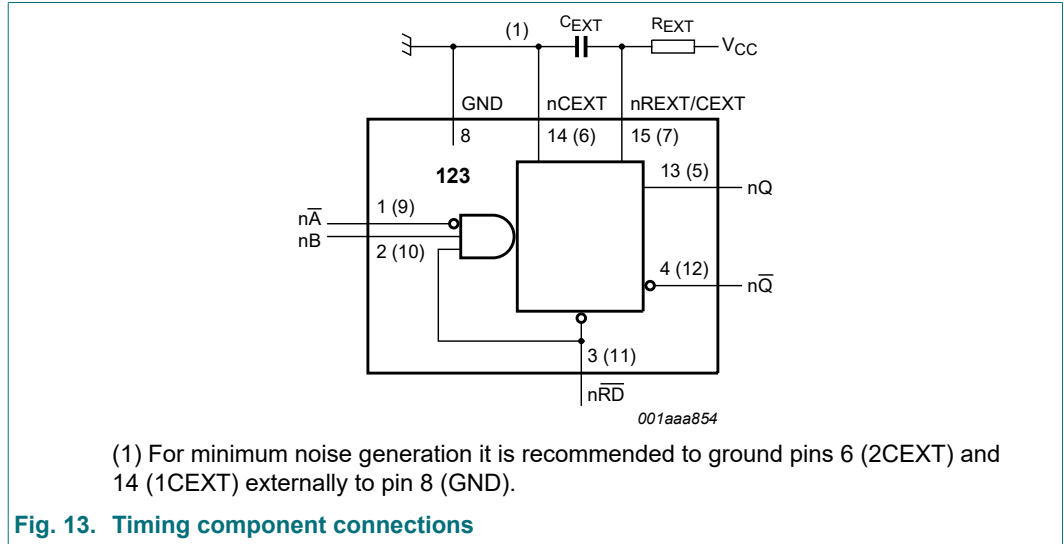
(1)
$C_{EXT}$
$R_{EXT}$
$V_{CC}$
GND
nCEXT
nREXT/CEXT
8
14 (6)
15 (7)
123
13 (5)
nQ
$n\overline{A}$
1 (9)
nB
2 (10)
4 (12)
$n\overline{Q}$
3 (11)
$n\overline{RD}$
001aaa854

(1) For minimum noise generation it is recommended to ground pins 6 (2CEXT) and 14 (1CEXT) externally to pin 8 (GND).

Fig. 13. Timing component connections